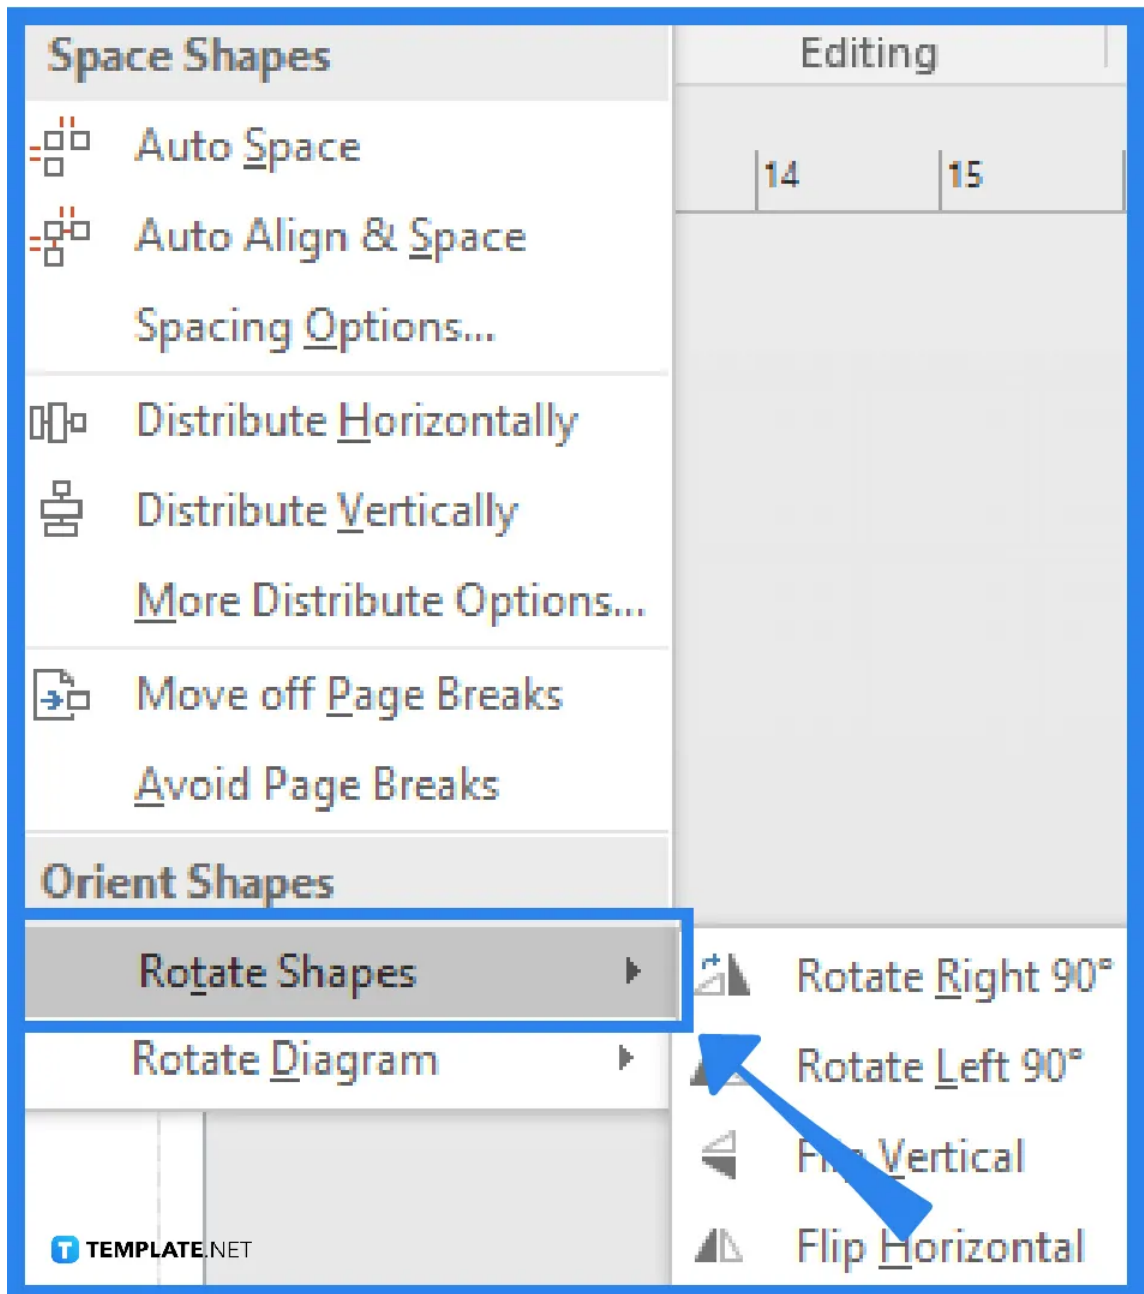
Space Shapes

Editing

14 15

Auto Space

Auto Align & Space

Spacing Options...

Distribute Horizontally

Distribute Vertically

More Distribute Options...

Move off Page Breaks

Avoid Page Breaks

Orient Shapes

Rotate Shapes

Rotate Diagram

Rotate Right 90°

Rotate Left 90°

Fl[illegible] Vertical

Flip Horizontal

TEMPLATE.NET